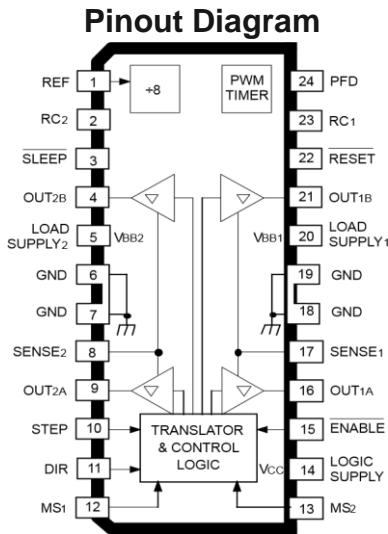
Pinout Diagram

REF 1
RC2 2
$\overline{SLEEP}$ 3
OUT2B 4
LOAD SUPPLY2 5
GND 6
GND 7
SENSE2 8
OUT2A 9
STEP 10
DIR 11
MS1 12

÷8
PWM TIMER
VBB2
VBB1
TRANSLATOR & CONTROL LOGIC
VCC

24 PFD
23 RC1
22 $\overline{RESET}$
21 OUT1B
20 LOAD SUPPLY1
19 GND
18 GND
17 SENSE1
16 OUT1A
15 $\overline{ENABLE}$
14 LOGIC SUPPLY
13 MS2